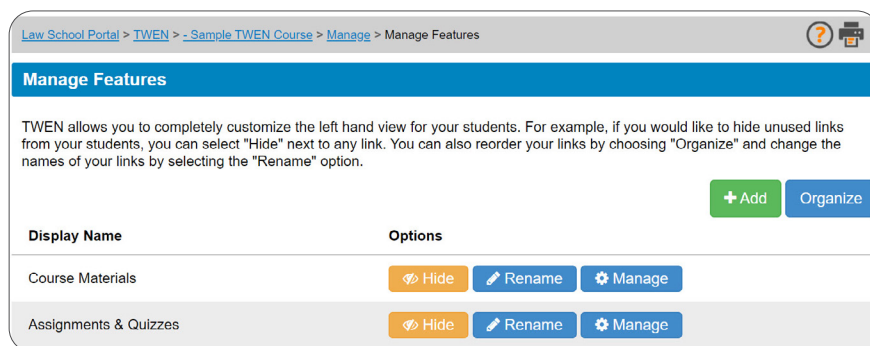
Law School Portal > TWEN > - Sample TWEN Course > Manage > Manage Features

Manage Features

TWEN allows you to completely customize the left hand view for your students. For example, if you would like to hide unused links from your students, you can select "Hide" next to any link. You can also reorder your links by choosing "Organize" and change the names of your links by selecting the "Rename" option.

Add Organize

| Display Name | Options |
|---|---|
| Course Materials | Hide Rename Manage |
| Assignments & Quizzes | Hide Rename Manage |